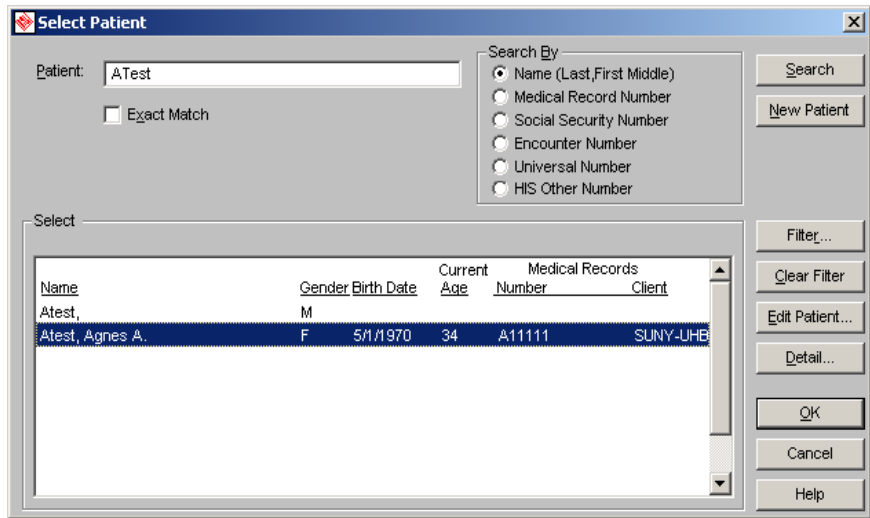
Select Patient

Patient: ATest

Exact Match

Search By
Name (Last,First Middle)
Medical Record Number
Social Security Number
Encounter Number
Universal Number
HIS Other Number

Search
New Patient

Select

| Name | Gender | Birth Date | Current Age | Medical Records Number | Client |
|---|---|---|---|---|---|
| Atest, | M | | | | |
| Atest, Agnes A. | F | 5/1/1970 | 34 | A11111 | SUNY-UHB |

Filter...
Clear Filter
Edit Patient...
Detail...
OK
Cancel
Help